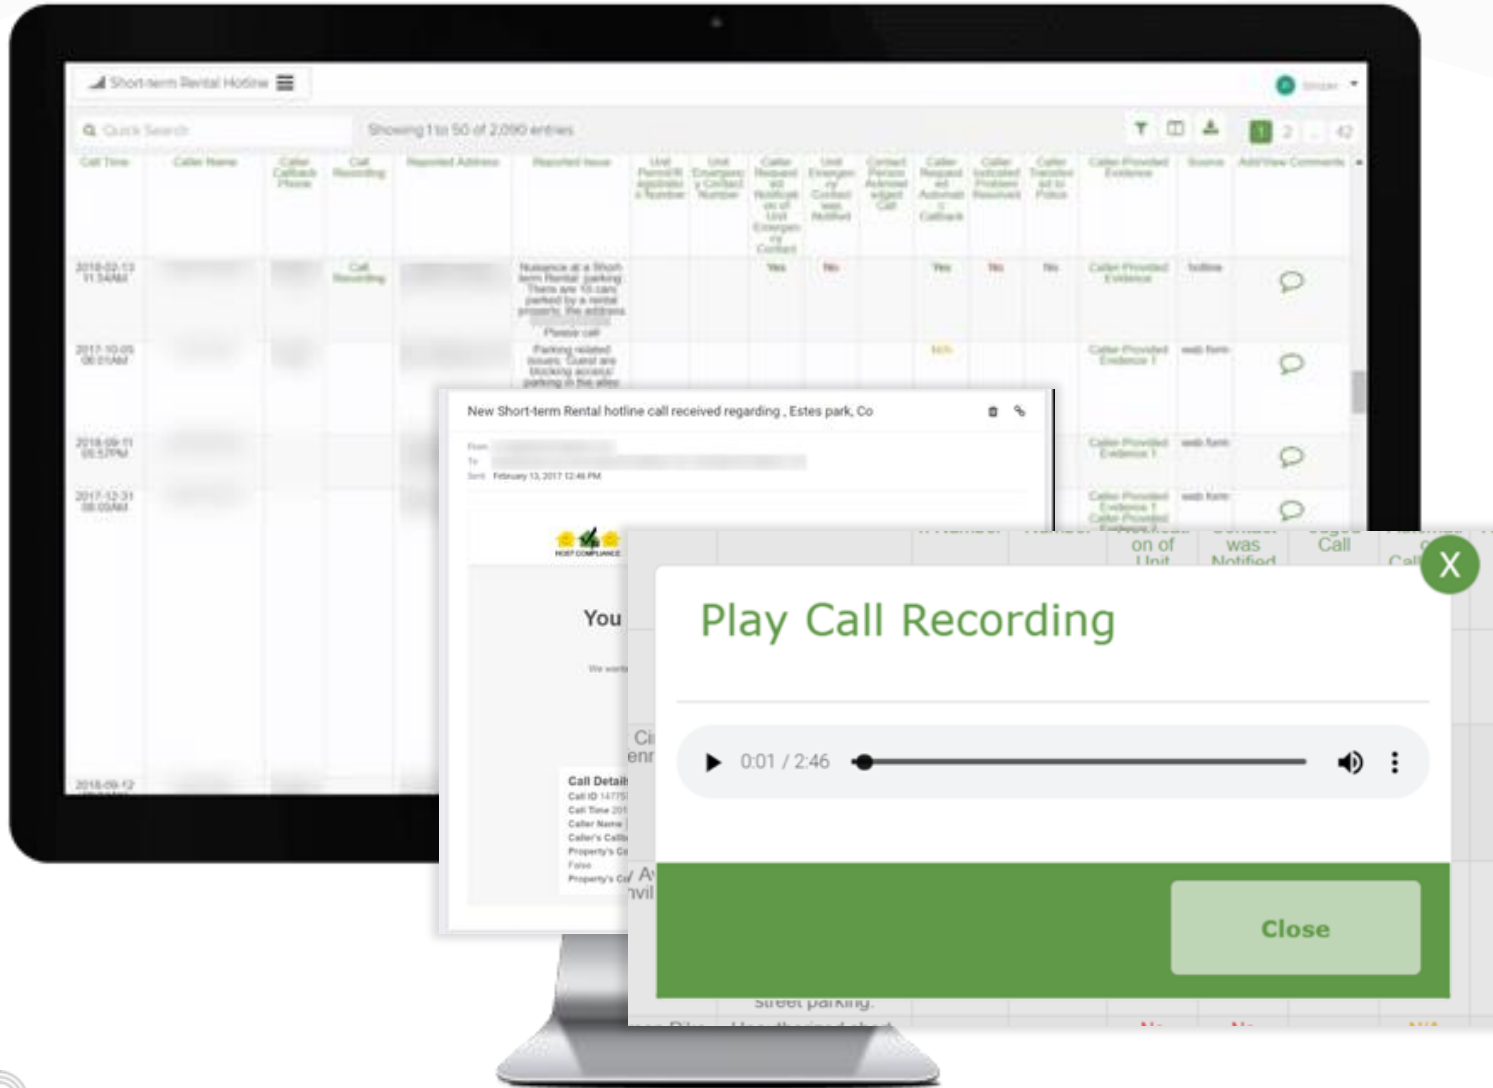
Short-term Rental Hotline

Quick Search

Showing 1 to 50 of 2,090 entries

| Call Time | Caller Name | Caller Callback Phone | Call Recording | Reported Address | Reported Issue | Unit Permit/R egistratio n Number | Unit Emergenc y Contact Number | Caller Request ed Notificati on of Unit Emergen cy Contact | Unit Emergen cy Contact was Notified | Contact Person Acknowl edged Call | Caller Request ed Automati c Callback | Caller Indicated Problem Resolved | Caller Transfer ed to Police | Caller Provided Evidence | Source | Add/View Comments |
|---|---|---|---|---|---|---|---|---|---|---|---|---|---|---|---|---|
| 2018-02-13 01:54AM | | | Call Recording | | Nuisance at a Short-term Rental parking. There are 10 cars parked by a rental property, the address ... Please call | | | Yes | No | | Yes | No | No | Caller Provided Evidence | hotline | |
| 2017-10-05 06:01AM | | | | | Parking related issues. Guest are blocking access/ parking in the alley | | | | | | N/A | | | Caller Provided Evidence 1 | web form | |
| 2018-09-11 05:57PM | | | | | | | | | | | | | | Caller Provided Evidence 1 | web form | |
| 2017-12-31 08:05AM | | | | | | | | | | | | | | Caller Provided Evidence 1 Caller Provided | web form | |
| 2018-09-12 | | | | | | | | | | | | | | | | |

New Short-term Rental hotline call received regarding , Estes park, Co

From
To
Sent February 13, 2017 12:46 PM

HOST COMPLIANCE

You

We want

Call Detail
Call ID 14775
Call Time 201
Caller Name
Caller's Call
Property's Ca
False
Property's Ca

on of Unit
was Notified
Call

X

Play Call Recording

0:01 / 2:46

Close

street parking.